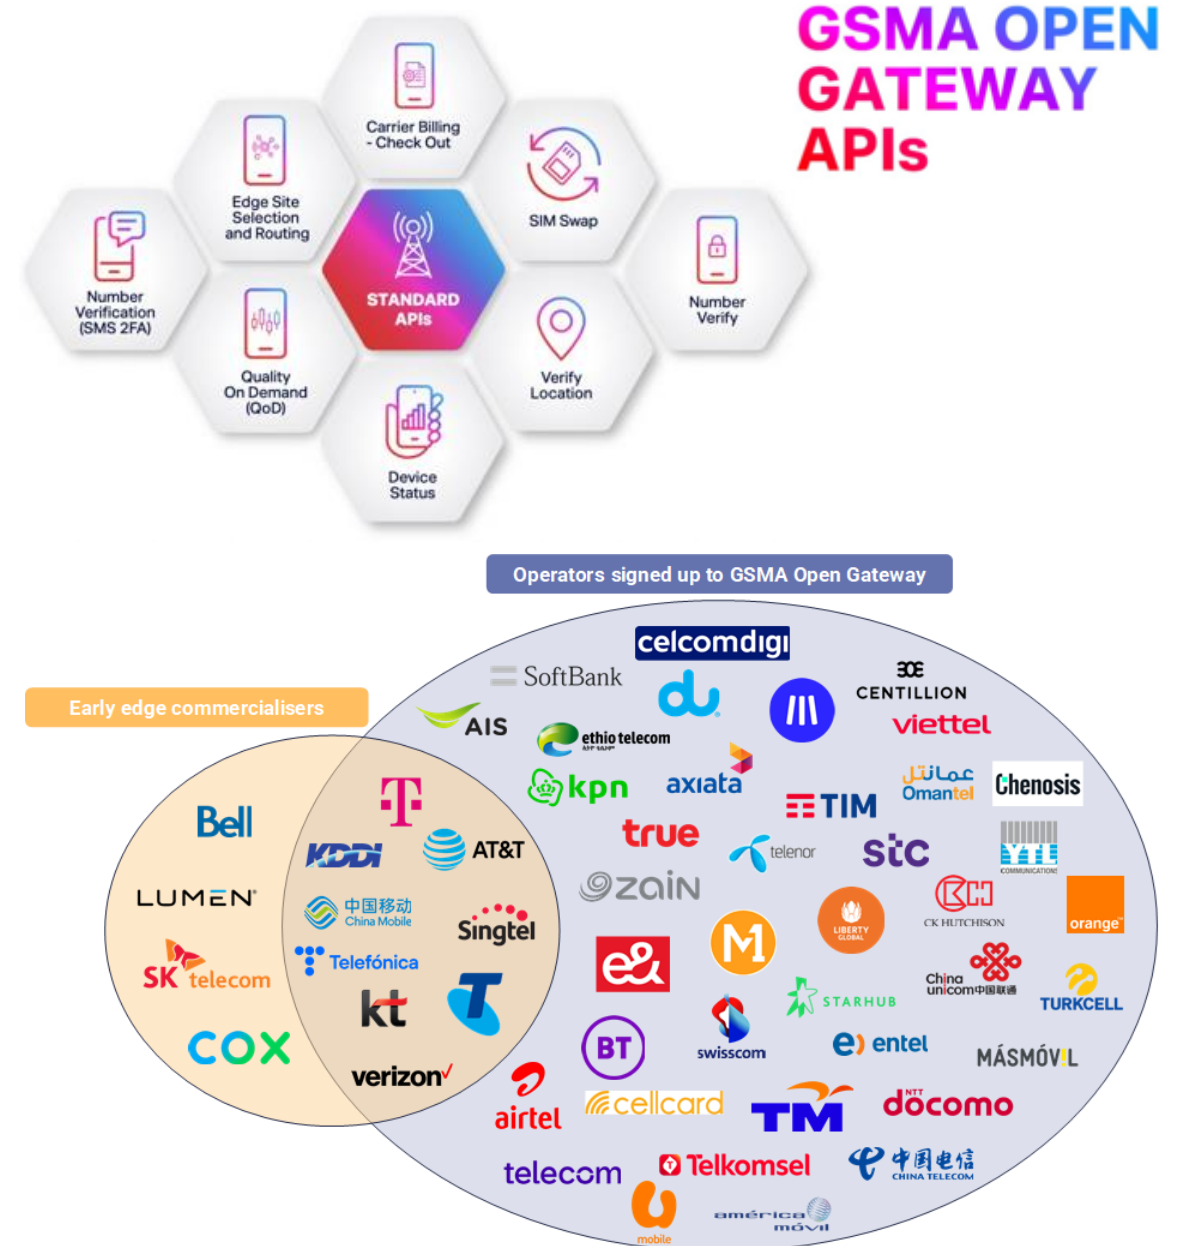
GSMA OPEN GATEWAY APIs

Carrier Billing - Check Out

Edge Site Selection and Routing

SIM Swap

Number Verification (SMS 2FA)

STANDARD APIs

Number Verify

Quality On Demand (QoD)

Verify Location

Device Status

Operators signed up to GSMA Open Gateway

Early edge commercialisers

Bell
LUMEN
SK telecom
COX

T
KDDI
AT&T
中国移动 China Mobile
Singtel
Telefónica
kt
T
verizon

celcomdigi
SoftBank
du
CENTILLION
AIS
ethio telecom
viettel
kpn
axiata
TIM
عمانتل Omantel
Chenosis
true
telenor
stc
YTL COMMUNICATIONS
zain
LIBERTY GLOBAL
CK HUTCHISON
orange
e&
M
China unicom中国联通
STARHUB
TURKCELL
BT
swisscom
entel
MÁSMÓVIL
airtel
cellcard
TM
NTT docomo
telecom
Telkomsel
中国电信 CHINA TELECOM
mobile
américa móvil